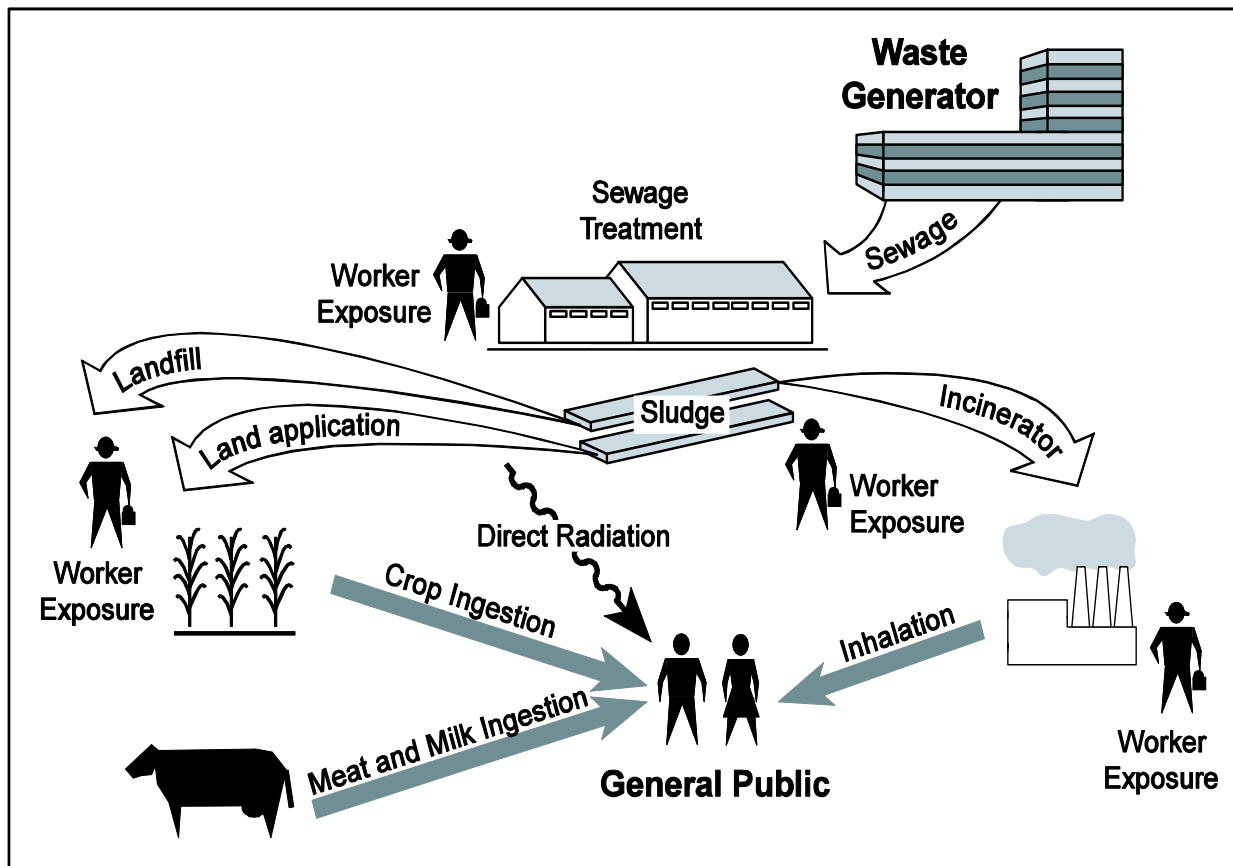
Waste Generator

Sewage Treatment

Sewage

Worker Exposure

Landfill

Land application

Sludge

Incinerator

Worker Exposure

Worker Exposure

Direct Radiation

Crop Ingestion

Inhalation

Meat and Milk Ingestion

General Public

Worker Exposure